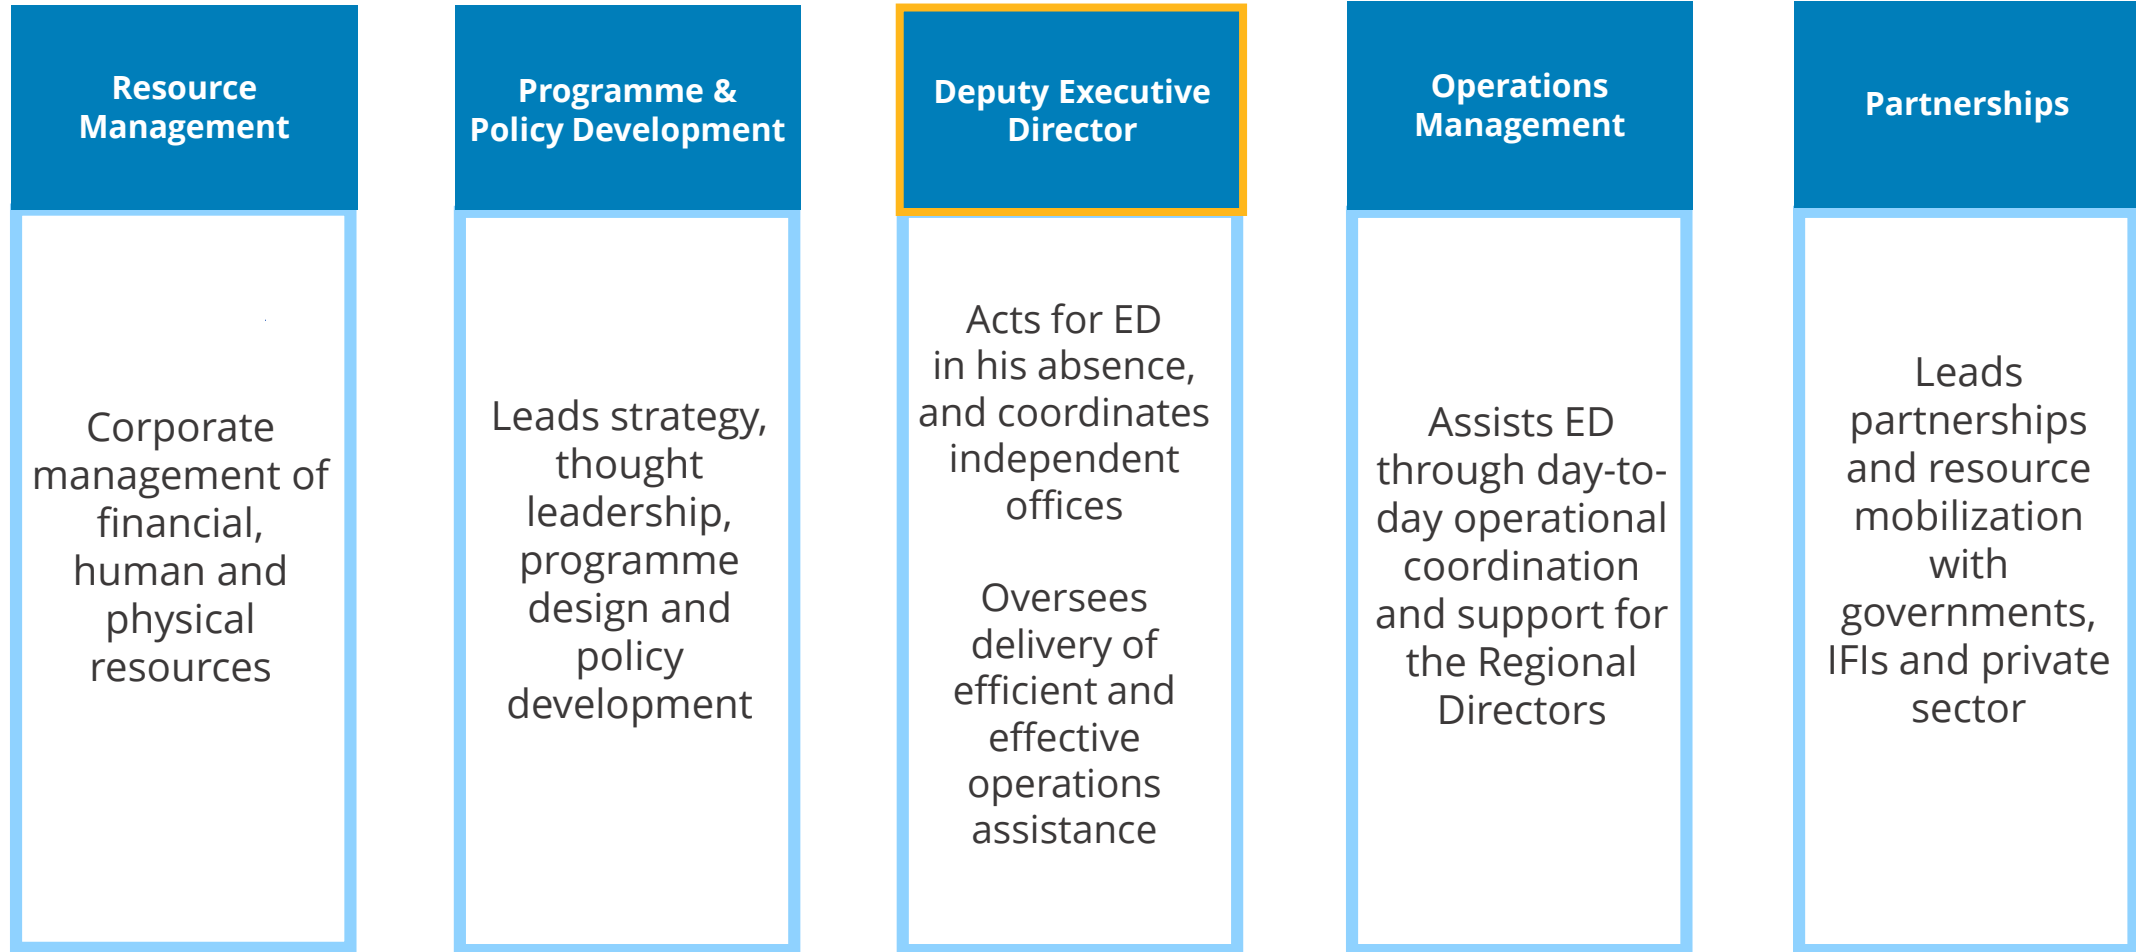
Resource Management

Corporate management of financial, human and physical resources

Programme & Policy Development

Leads strategy, thought leadership, programme design and policy development

Deputy Executive Director

Acts for ED in his absence, and coordinates independent offices

Oversees delivery of efficient and effective operations assistance

Operations Management

Assists ED through day-to-day operational coordination and support for the Regional Directors

Partnerships

Leads partnerships and resource mobilization with governments, IFIs and private sector